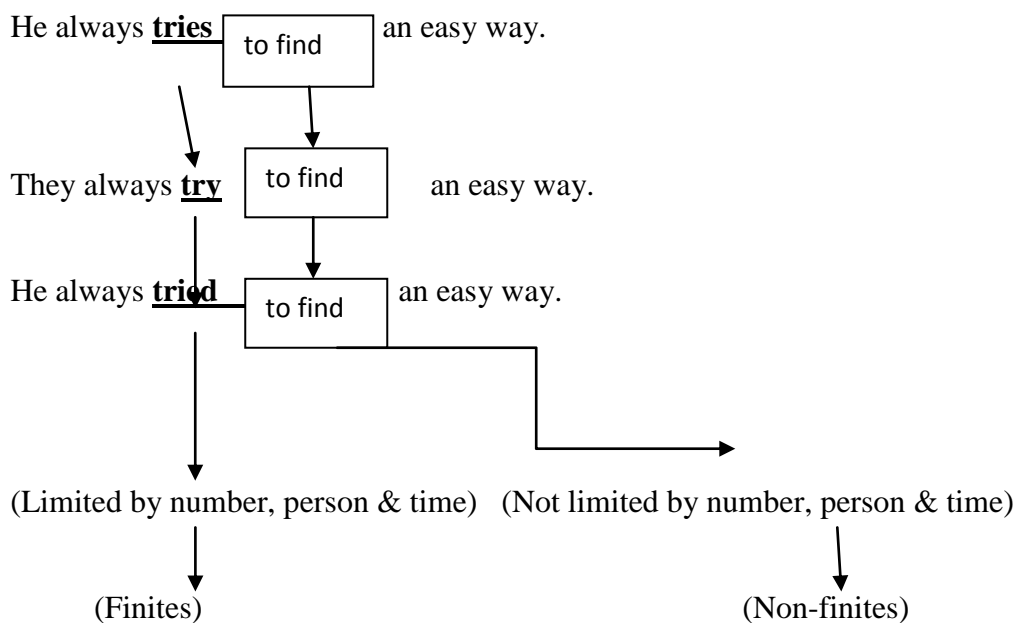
He always **tries** to find an easy way.

They always **try** to find an easy way.

He always **tried** to find an easy way.

(Limited by number, person & time) (Not limited by number, person & time)

(Finites) (Non-finites)